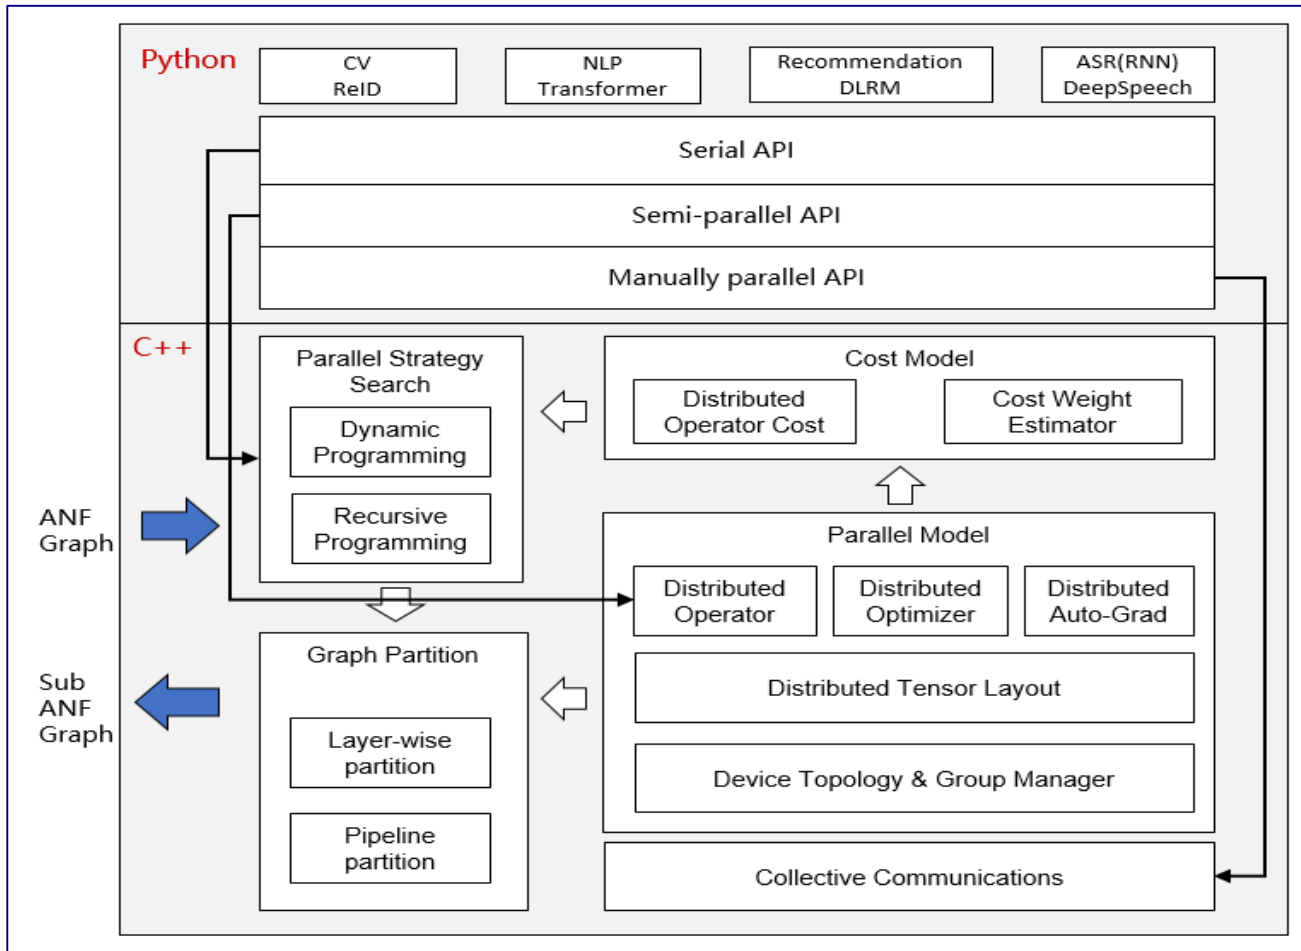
Python

CV
ReID

NLP
Transformer

Recommendation
DLRM

ASR(RNN)
DeepSpeech

Serial API

Semi-parallel API

Manually parallel API

C++

Parallel Strategy Search

Dynamic Programming

Recursive Programming

Cost Model

Distributed Operator Cost

Cost Weight Estimator

ANF Graph

Parallel Model

Distributed Operator

Distributed Optimizer

Distributed Auto-Grad

Distributed Tensor Layout

Device Topology & Group Manager

Sub ANF Graph

Graph Partition

Layer-wise partition

Pipeline partition

Collective Communications